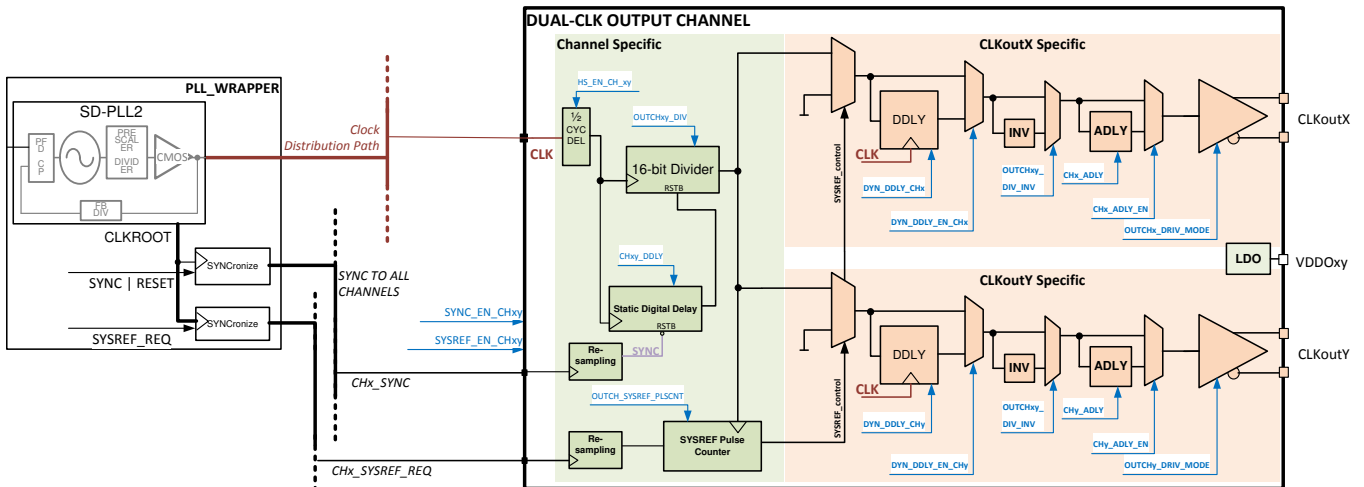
DUAL-CLK OUTPUT CHANNEL

Channel Specific

CLKoutX Specific

PLL_WRAPPER

SD-PLL2

PF D

C P

PRE SCAL ER

DIVID ER

CMOS

FB DIV

Clock Distribution Path

HS_EN_CH_xy

½ CYC DEL

CLK

OUTCHxy_DIV

16-bit Divider

RSTB

DDLY

CLK

INV

ADLY

CLKoutX

SYSREF_control

DYN_DDLY_CHx

DYN_DDLY_EN_CHx

OUTCHxy_ DIV_INV

CHx_ADLY

CHx_ADLY_EN

OUTCHx_DRIV_MODE

CLKROOT

SYNCronize

SYNC | RESET

SYNC TO ALL CHANNELS

CHxy_DDLY

LDO

VDDOxy

CLKoutY Specific

SYSREF_REQ

SYNCronize

SYNC_EN_CHxy

SYSREF_EN_CHxy

Static Digital Delay

RSTB

Re-sampling

SYNC

DDLY

CLK

INV

ADLY

CLKoutY

CHx_SYNC

OUTCH_SYSREF_PLSCNT

SYSREF_control

Re-sampling

SYSREF Pulse Counter

DYN_DDLY_CHy

DYN_DDLY_EN_CHy

OUTCHxy_ DIV_INV

CHy_ADLY

CHy_ADLY_EN

OUTCHy_DRIV_MODE

CHx_SYSREF_REQ